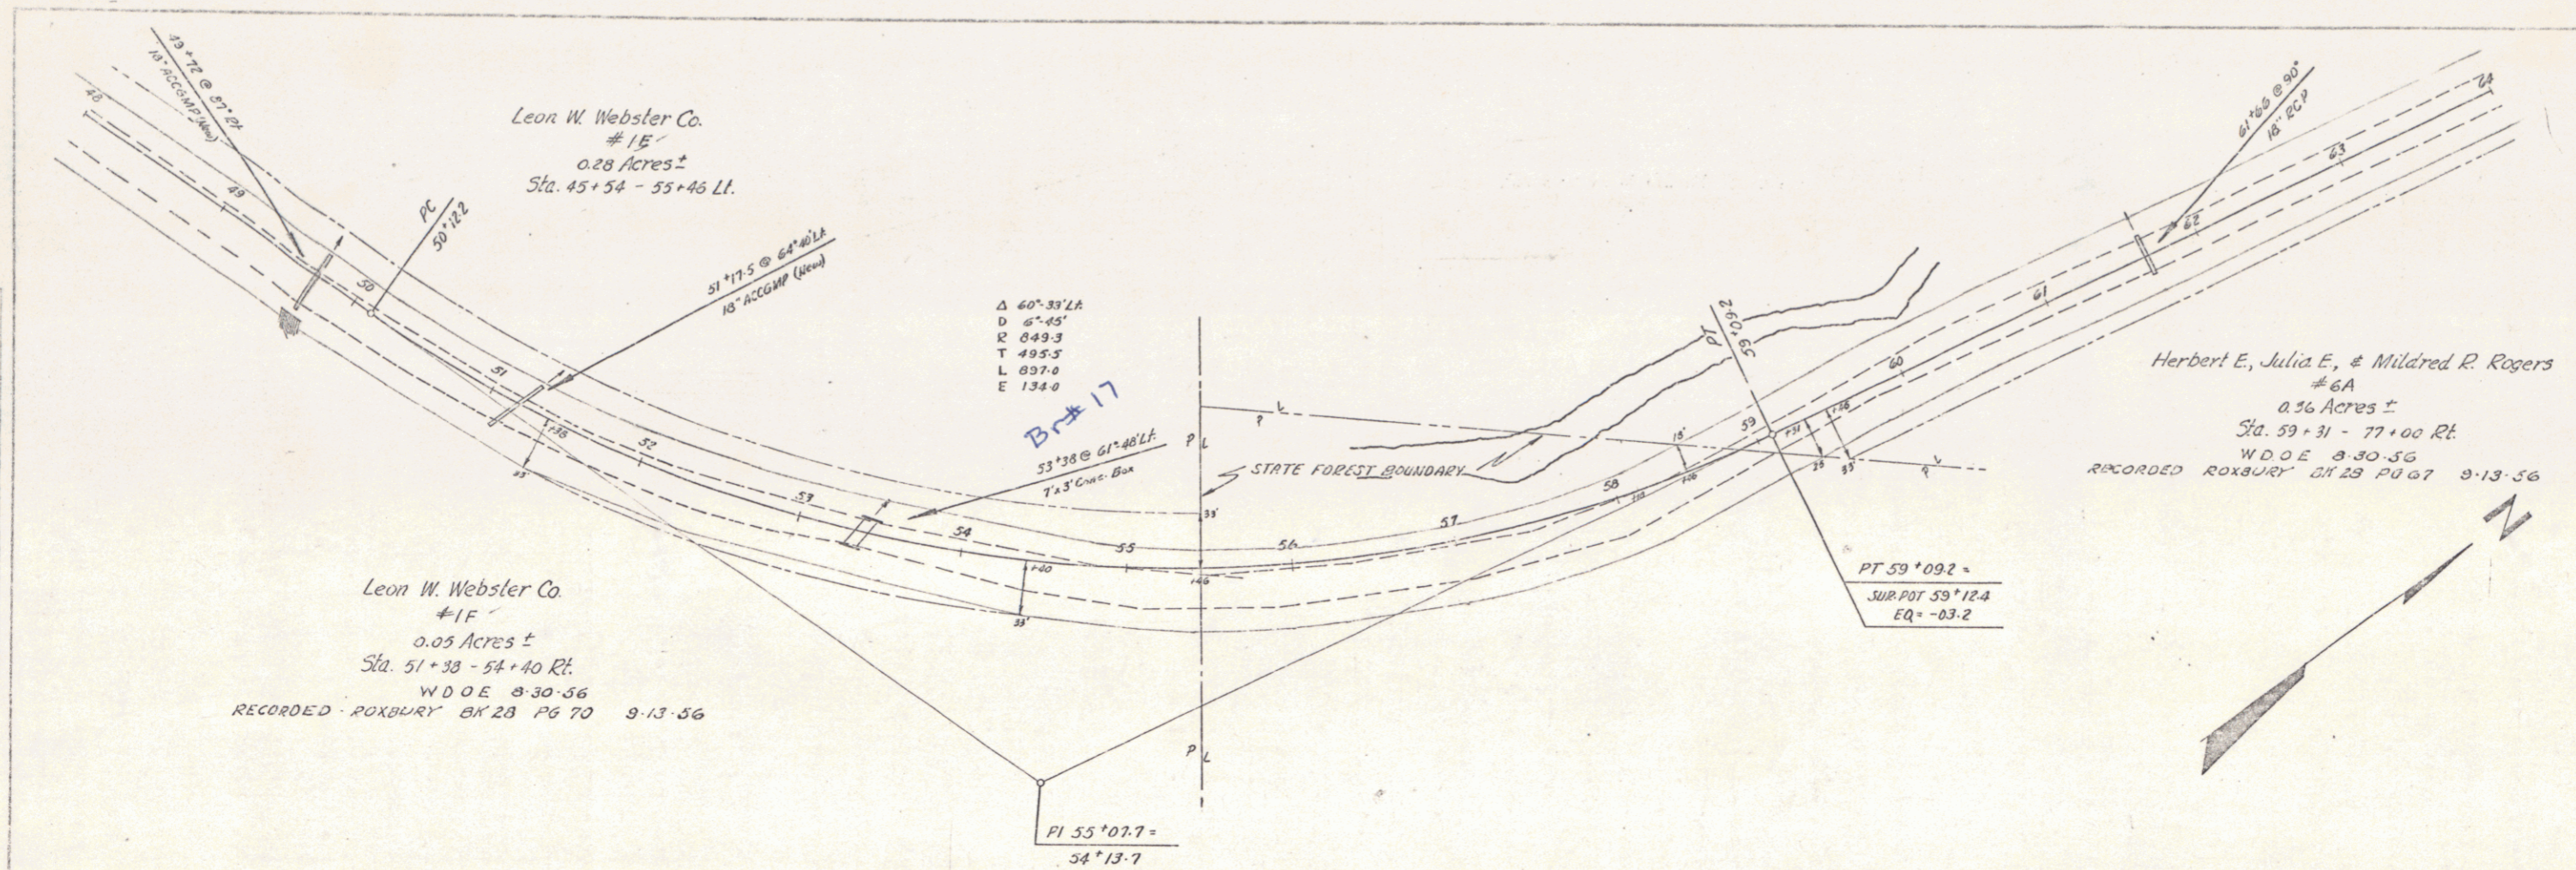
49+72 @ 87° Rt.
18" ACCGMP (New)

48

49

Leon W. Webster Co.
#1E
0.28 Acres ±
Sta. 45+54 - 55+46 Lt.

PC
50+12.2

50

51+17.5 @ 64°40' Lt.
18" ACCGMP (New)

51

+38

52

53

Δ 60°-33' Lt.
D 6°-45'
R 849.3
T 495.5
L 897.0
E 134.0

Br# 17

53+38 @ 61°-48' Lt.
7'x3' Conc. Box

54

55

56

57

P L

P L

STATE FOREST BOUNDARY

33'

+40

33'

Leon W. Webster Co.
#1F
0.05 Acres ±
Sta. 51+38 - 54+40 Rt.
WDOE 8.30.56
RECORDED ROXBURY BK 28 PG 70 9.13.56

PI 55+07.7 =
54+13.7

PT
59+09.2

58

59

15'

+31

+28

25

33'

PT 59+09.2 =
SUR. POT 59+12.4
EQ = -03.2

60

61

62

63

64

61+66 @ 90°
18" RCP

Herbert E., Julia E., & Mildred R. Rogers
#6A
0.36 Acres ±
Sta. 59+31 - 77+00 Rt.
WDOE 8.30.56
RECORDED ROXBURY BK 28 PG 67 9.13.56

N